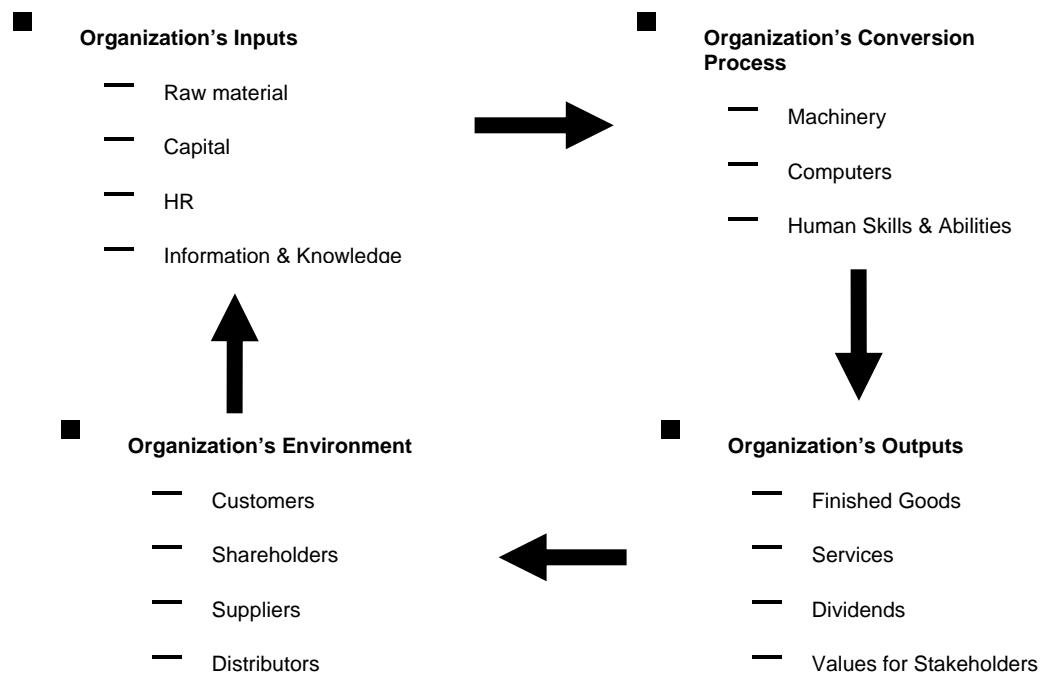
Organization's Inputs

– Raw material
– Capital
– HR
– Information & Knowledge

Organization's Conversion Process

– Machinery
– Computers
– Human Skills & Abilities

Organization's Outputs

– Finished Goods
– Services
– Dividends
– Values for Stakeholders

Organization's Environment

– Customers
– Shareholders
– Suppliers
– Distributors